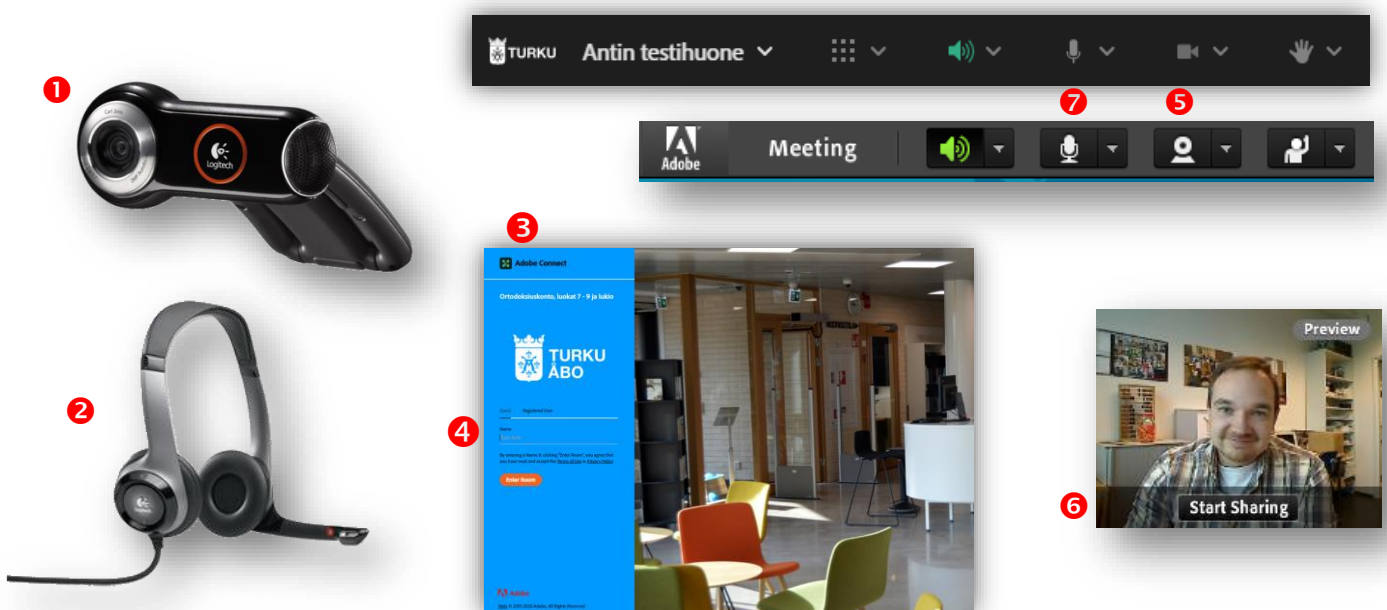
TURKU Antin testihuone

7 5

Adobe Meeting

1

Logitech

2

3

Adobe Connect

Ortodoksiuskonto, luokat 7 - 9 ja lukio

TURKU ÅBO

4

Guest Registered User

Name

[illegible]

By entering a Name & clicking "Enter Room", you agree that you have read and accept the Terms of Use & Privacy Policy.

Enter Room

Adobe

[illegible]

Preview

6

Start Sharing